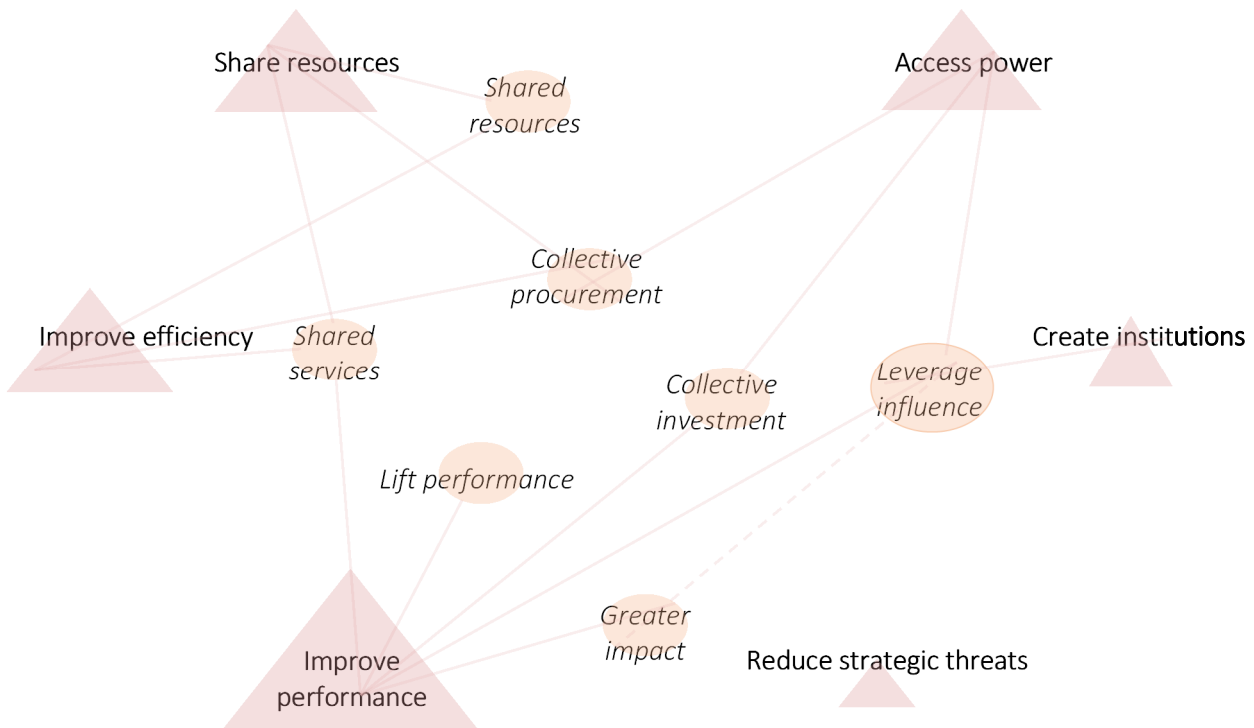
Share resources

Shared resources

Access power

Collective procurement

Improve efficiency

Shared services

Create institutions

Leverage influence

Collective investment

Lift performance

Greater impact

Improve performance

Reduce strategic threats